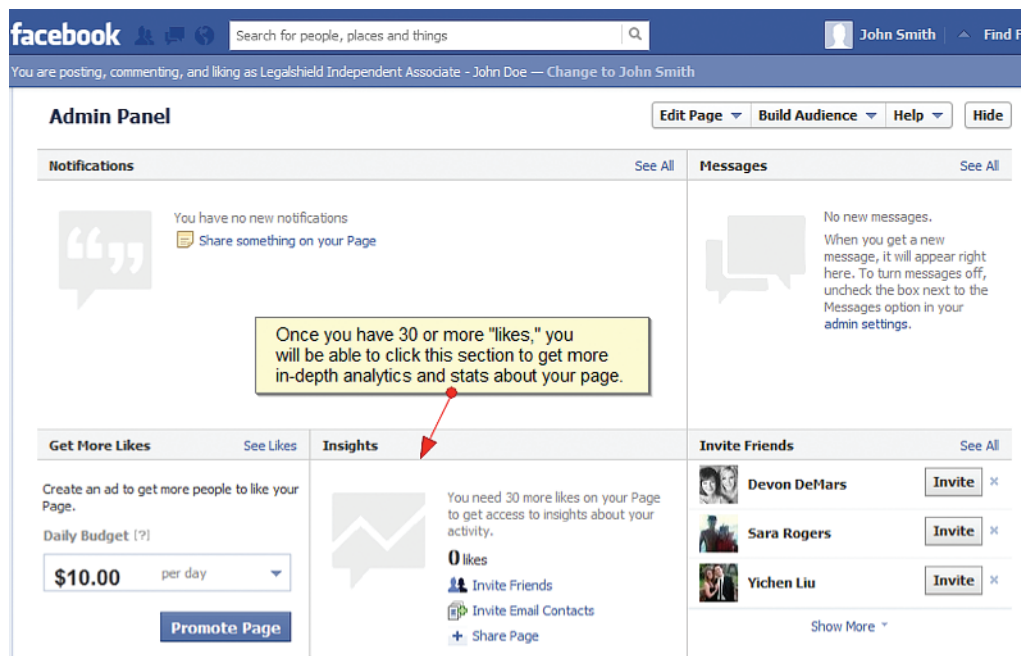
facebook

Search for people, places and things

John Smith

Find F

You are posting, commenting, and liking as Legalshield Independent Associate - John Doe — Change to John Smith

Admin Panel

Edit Page

Build Audience

Help

Hide

Notifications

See All

You have no new notifications

Share something on your Page

Messages

See All

No new messages.

When you get a new message, it will appear right here. To turn messages off, uncheck the box next to the Messages option in your admin settings.

Once you have 30 or more "likes," you will be able to click this section to get more in-depth analytics and stats about your page.

Get More Likes

See Likes

Create an ad to get more people to like your Page.

Daily Budget [?]

$10.00 per day

Promote Page

Insights

You need 30 more likes on your Page to get access to insights about your activity.

0 likes

Invite Friends

Invite Email Contacts

Share Page

Invite Friends

See All

Devon DeMars

Invite

Sara Rogers

Invite

Yichen Liu

Invite

Show More